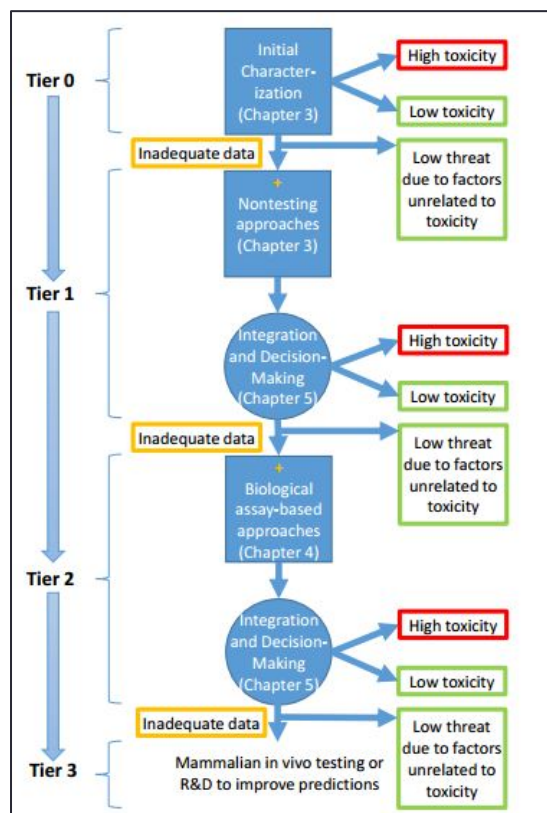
Tier 0

Initial Characterization (Chapter 3)

High toxicity

Low toxicity

Inadequate data

Low threat due to factors unrelated to toxicity

+

Nontesting approaches (Chapter 3)

Tier 1

Integration and Decision-Making (Chapter 5)

High toxicity

Low toxicity

Inadequate data

Low threat due to factors unrelated to toxicity

+

Biological assay-based approaches (Chapter 4)

Tier 2

Integration and Decision-Making (Chapter 5)

High toxicity

Low toxicity

Inadequate data

Low threat due to factors unrelated to toxicity

Tier 3

Mammalian in vivo testing or R&D to improve predictions